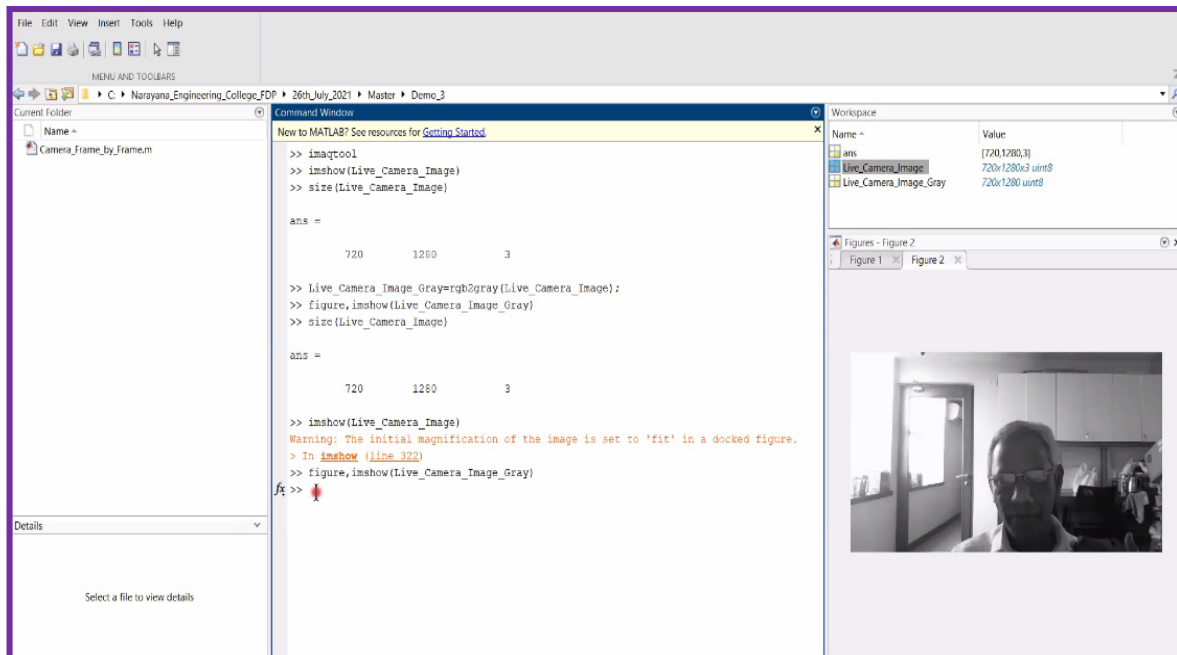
File Edit View Insert Tools Help

MENU AND TOOLBARS

C: ▸ Narayana_Engineering_College_FDP ▸ 26th_July_2021 ▸ Master ▸ Demo_3

Current Folder

Name

Camera_Frame_by_Frame.m

Details

Select a file to view details

Command Window

New to MATLAB? See resources for Getting Started.

>> imaqtool
>> imshow(Live_Camera_Image)
>> size(Live_Camera_Image)

ans =

720 1280 3

>> Live_Camera_Image_Gray=rgb2gray(Live_Camera_Image);
>> figure,imshow(Live_Camera_Image_Gray)
>> size(Live_Camera_Image)

ans =

720 1280 3

>> imshow(Live_Camera_Image)
Warning: The initial magnification of the image is set to 'fit' in a docked figure.
> In imshow (line 322)
>> figure,imshow(Live_Camera_Image_Gray)
fx >>

Workspace

| Name | Value |
|---|---|
| ans | [720,1280,3] |
| Live_Camera_Image | 720x1280x3 uint8 |
| Live_Camera_Image_Gray | 720x1280 uint8 |

Figures - Figure 2

Figure 1 Figure 2